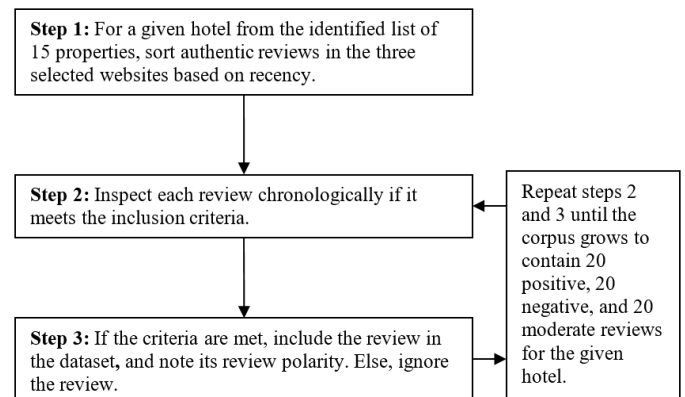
**Step 1:** For a given hotel from the identified list of 15 properties, sort authentic reviews in the three selected websites based on recency.

**Step 2:** Inspect each review chronologically if it meets the inclusion criteria.

**Step 3:** If the criteria are met, include the review in the dataset, and note its review polarity. Else, ignore the review.

Repeat steps 2 and 3 until the corpus grows to contain 20 positive, 20 negative, and 20 moderate reviews for the given hotel.